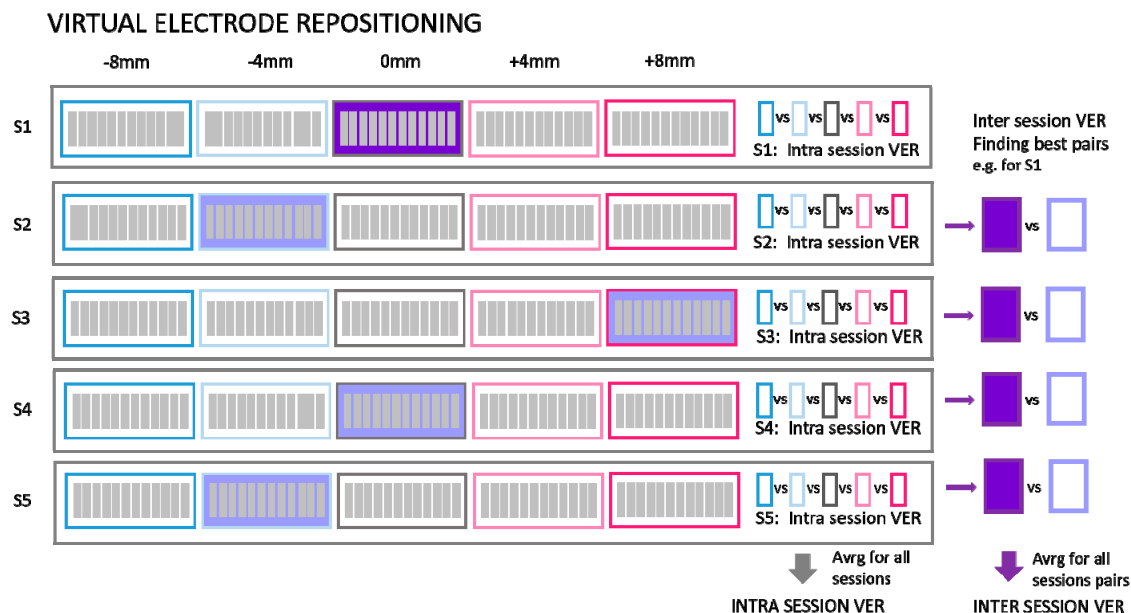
VIRTUAL ELECTRODE REPOSITIONING

-8mm -4mm 0mm +4mm +8mm

S1
vs vs vs vs
S1: Intra session VER

Inter session VER
Finding best pairs
e.g. for S1

S2
vs vs vs vs
S2: Intra session VER
vs

S3
vs vs vs vs
S3: Intra session VER
vs

S4
vs vs vs vs
S4: Intra session VER
vs

S5
vs vs vs vs
S5: Intra session VER
vs

Avrg for all sessions
INTRA SESSION VER

Avrg for all sessions pairs
INTER SESSION VER